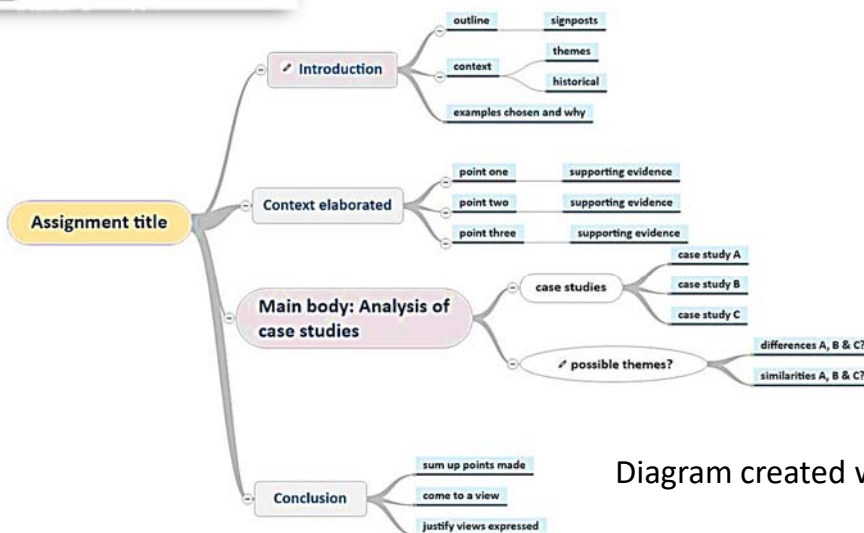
Assignment title

Introduction

outline

signposts

context

themes

historical

examples chosen and why

Context elaborated

point one

supporting evidence

point two

supporting evidence

point three

supporting evidence

Main body: Analysis of case studies

case studies

case study A

case study B

case study C

possible themes?

differences A, B & C?

similarities A, B & C?

Conclusion

sum up points made

come to a view

justify views expressed

Diagram created w